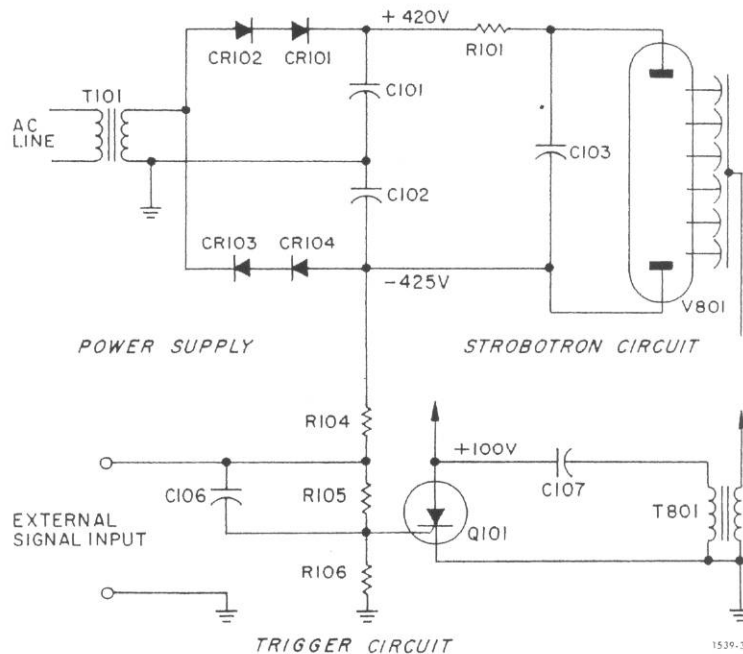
CR102 CR101 + 420V R101

T101

AC LINE

C101

C103

C102

CR103 CR104 -425V

V801

POWER SUPPLY

STROBOTRON CIRCUIT

R104

+100V

C106

R105

C107

T801

EXTERNAL SIGNAL INPUT

Q101

R106

TRIGGER CIRCUIT

1539-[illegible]